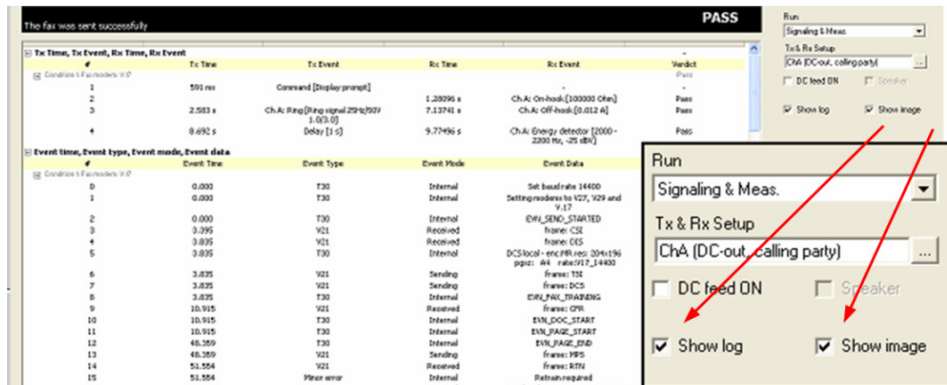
The fax was sent successfully

PASS

Tx Time, Tx Event, Rx Time, Rx Event

| # | Tx Time | Tx Event | Rx Time | Rx Event | Verdict |
|---|---|---|---|---|---|
| Condition: Faxmodem: V.17 | | | | | Pass |
| 1 | 591 ms | Command [Display prompt] | - | - | - |
| 2 | | | 1.28096 s | Ch.A: On-hook [100000 Ohm] | Pass |
| 3 | 2.583 s | Ch.A: Ring [Ring signal 25Hz/50V 1.0(3.0] | 7.13741 s | Ch.A: Off-hook [0.012 A] | Pass |
| 4 | 8.692 s | Delay [1 s] | 9.77496 s | Ch.A: Energy detector [2000 - 2200 Hz, -25 dBV] | Pass |

Event time, Event type, Event mode, Event data

| # | Event Time | Event Type | Event Mode | Event Data |
|---|---|---|---|---|
| Condition: Faxmodem: V.17 | | | | |
| 0 | 0.000 | T30 | Internal | Set baudrate 14400 |
| 1 | 0.000 | T30 | Internal | Setting modems to V27, V29 and V.17 |
| 2 | 0.000 | T30 | Internal | EVN_SEND_STARTED |
| 3 | 3.395 | V21 | Received | frame: CSI |
| 4 | 3.835 | V21 | Received | frame: DIS |
| 5 | 3.835 | T30 | Internal | DCS local - enc:MR res: 204x196 pgsz: A4 rate:V17_14400 |
| 6 | 3.835 | V21 | Sending | frame: TSI |
| 7 | 3.835 | V21 | Sending | frame: DCS |
| 8 | 3.835 | T30 | Internal | EVN_FAX_TRAINING |
| 9 | 10.915 | V21 | Received | frame: CFR |
| 10 | 10.915 | T30 | Internal | EVN_DOC_START |
| 11 | 10.915 | T30 | Internal | EVN_PAGE_START |
| 12 | 48.359 | T30 | Internal | EVN_PAGE_END |
| 13 | 48.359 | V21 | Sending | frame: MPS |
| 14 | 51.554 | V21 | Received | frame: RTN |
| 15 | 51.554 | Minor error | Internal | Retrain required |

Run
Signaling & Meas.
Tx & Rx Setup
ChA (DC-out, calling party)
DC feed ON
Speaker
Show log
Show image

Run
Signaling & Meas.
Tx & Rx Setup
ChA (DC-out, calling party) ...
DC feed ON
Speaker
Show log
Show image